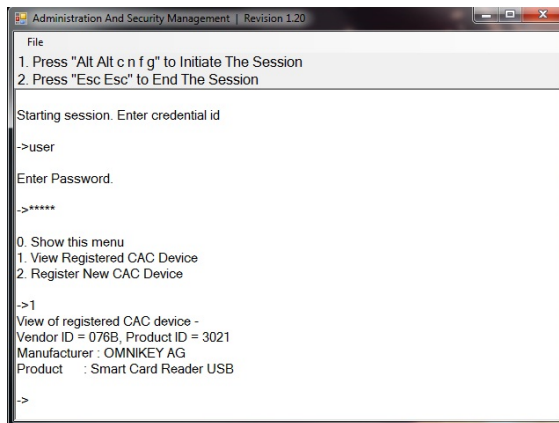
Administration And Security Management | Revision 1.20

File

1. Press "Alt Alt c n f g" to Initiate The Session
2. Press "Esc Esc" to End The Session

Starting session. Enter credential id

->user

Enter Password.

->*****

0. Show this menu
1. View Registered CAC Device
2. Register New CAC Device

->1
View of registered CAC device -
Vendor ID = 076B, Product ID = 3021
Manufacturer : OMNIKEY AG
Product : Smart Card Reader USB

->